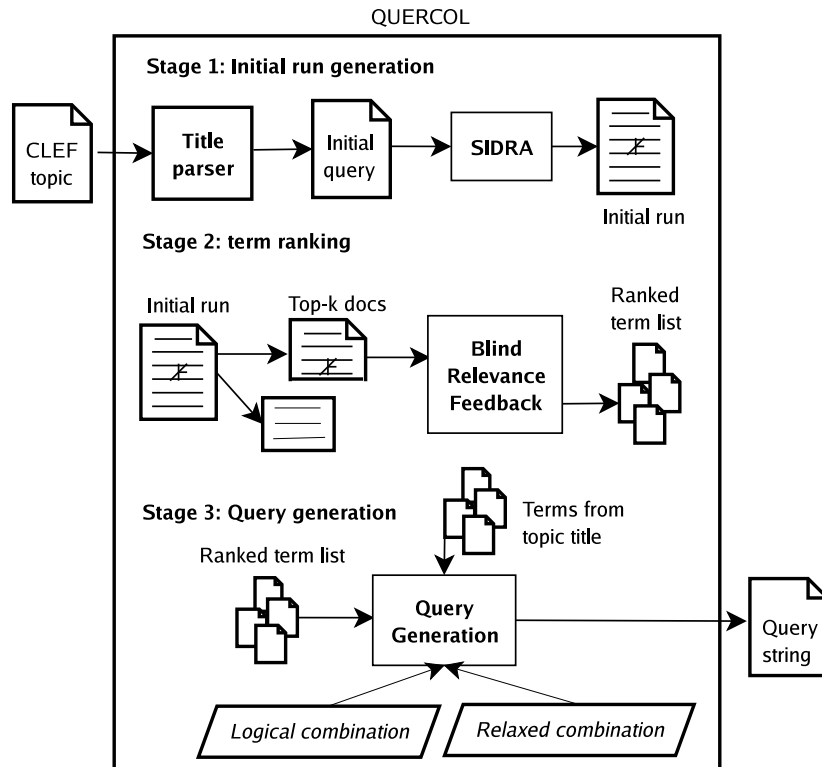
QUERCOL

Stage 1: Initial run generation

CLEF topic

Title parser

Initial query

SIDRA

Initial run

Stage 2: term ranking

Initial run

Top-k docs

Blind Relevance Feedback

Ranked term list

Stage 3: Query generation

Terms from topic title

Ranked term list

Query Generation

Query string

Logical combination

Relaxed combination